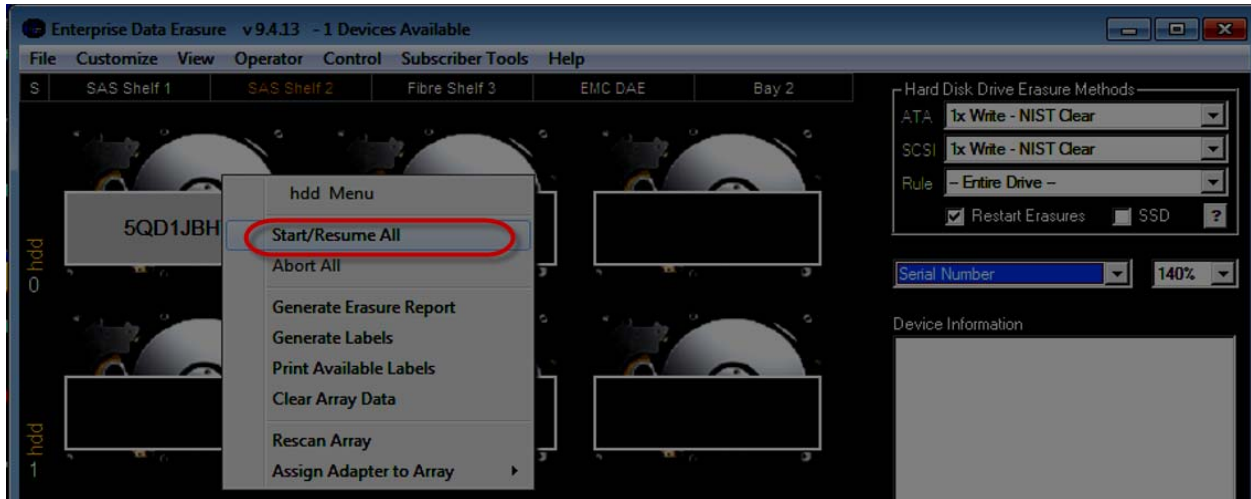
Enterprise Data Erasure v9.4.13 - 1 Devices Available

File Customize View Operator Control Subscriber Tools Help

S SAS Shelf 1 SAS Shelf 2 Fibre Shelf 3 EMC DAE Bay 2

Hard Disk Drive Erasure Methods
ATA 1x Write - NIST Clear
SCSI 1x Write - NIST Clear
Rule -- Entire Drive --
Restart Erasures SSD ?

hdd 0

5QD1JBH

hdd Menu
Start/Resume All
Abort All
Generate Erasure Report
Generate Labels
Print Available Labels
Clear Array Data
Rescan Array
Assign Adapter to Array

Serial Number 140%

Device Information

hdd 1